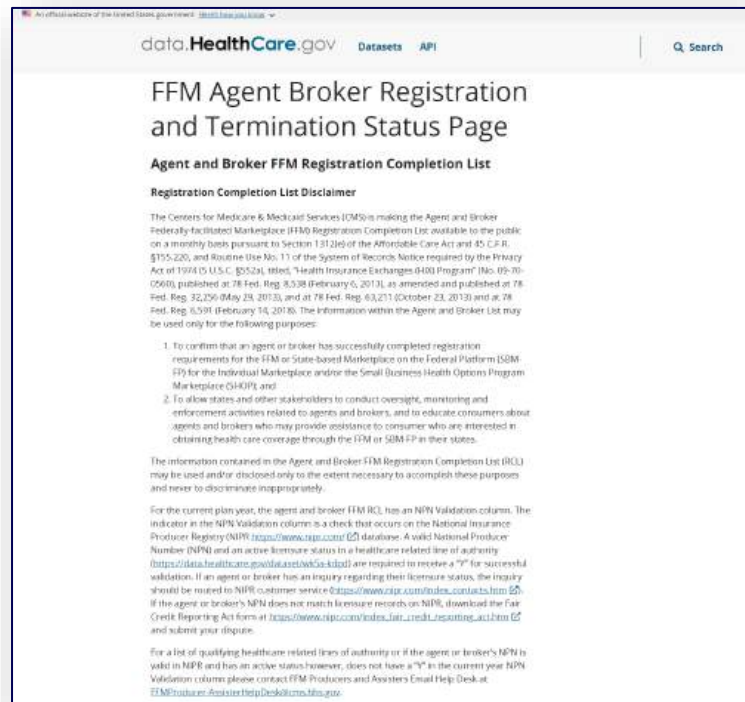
An official website of the United States government Here's how you know

data.HealthCare.gov Datasets API

Search

FFM Agent Broker Registration and Termination Status Page

Agent and Broker FFM Registration Completion List

Registration Completion List Disclaimer

The Centers for Medicare & Medicaid Services (CMS) is making the Agent and Broker Federally-facilitated Marketplace (FFM) Registration Completion List available to the public on a monthly basis pursuant to Section 1312(e) of the Affordable Care Act and 45 C.F.R. §155.220, and Routine Use No. 11 of the System of Records Notice required by the Privacy Act of 1974 (5 U.S.C. §552a), titled, "Health Insurance Exchanges (HIX) Program" (No. 09-70-0560), published at 78 Fed. Reg. 8,538 (February 6, 2013), as amended and published at 78 Fed. Reg. 32,256 (May 29, 2013), and at 78 Fed. Reg. 63,211 (October 23, 2013) and at 78 Fed. Reg. 6,591 (February 14, 2018). The information within the Agent and Broker List may be used only for the following purposes:

1. To confirm that an agent or broker has successfully completed registration requirements for the FFM or State-based Marketplace on the Federal Platform (SBM-FP) for the Individual Marketplace and/or the Small Business Health Options Program Marketplace (SHOP); and
2. To allow states and other stakeholders to conduct oversight, monitoring and enforcement activities related to agents and brokers, and to educate consumers about agents and brokers who may provide assistance to consumer who are interested in obtaining health care coverage through the FFM or SBM-FP in their states.

The information contained in the Agent and Broker FFM Registration Completion List (RCL) may be used and/or disclosed only to the extent necessary to accomplish these purposes and never to discriminate inappropriately.

For the current plan year, the agent and broker FFM RCL has an NPN Validation column. The indicator in the NPN Validation column is a check that occurs on the National Insurance Producer Registry (NIPR https://www.nipr.com/) database. A valid National Producer Number (NPN) and an active licensure status in a healthcare related line of authority (https://data.healthcare.gov/dataset/wk5a-kdpd) are required to receive a "Y" for successful validation. If an agent or broker has an inquiry regarding their licensure status, the inquiry should be routed to NIPR customer service (https://www.nipr.com/index_contacts.htm). If the agent or broker's NPN does not match licensure records on NIPR, download the Fair Credit Reporting Act form at https://www.nipr.com/index_fair_credit_reporting_act.htm and submit your dispute.

For a list of qualifying healthcare related lines of authority or if the agent or broker's NPN is valid in NIPR and has an active status however, does not have a "Y" in the current year NPN Validation column please contact FFM Producers and Assisters Email Help Desk at FFMProducer-AssisterHelpDesk@cms.hhs.gov.